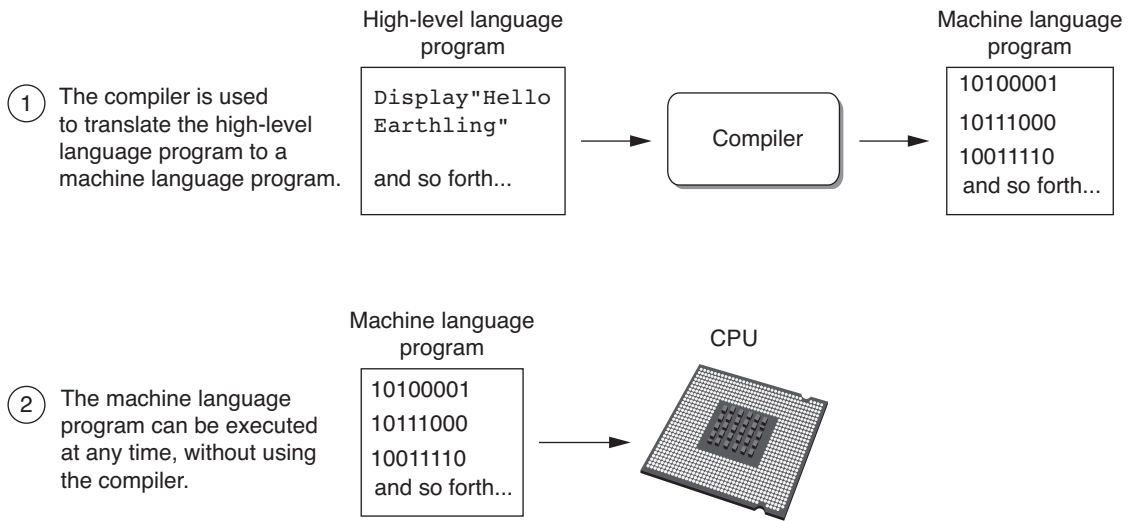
1 The compiler is used to translate the high-level language program to a machine language program.

High-level language program

Display"Hello Earthling"

and so forth...

Compiler

Machine language program

10100001
10111000
10011110
and so forth...

2 The machine language program can be executed at any time, without using the compiler.

Machine language program

10100001
10111000
10011110
and so forth...

CPU